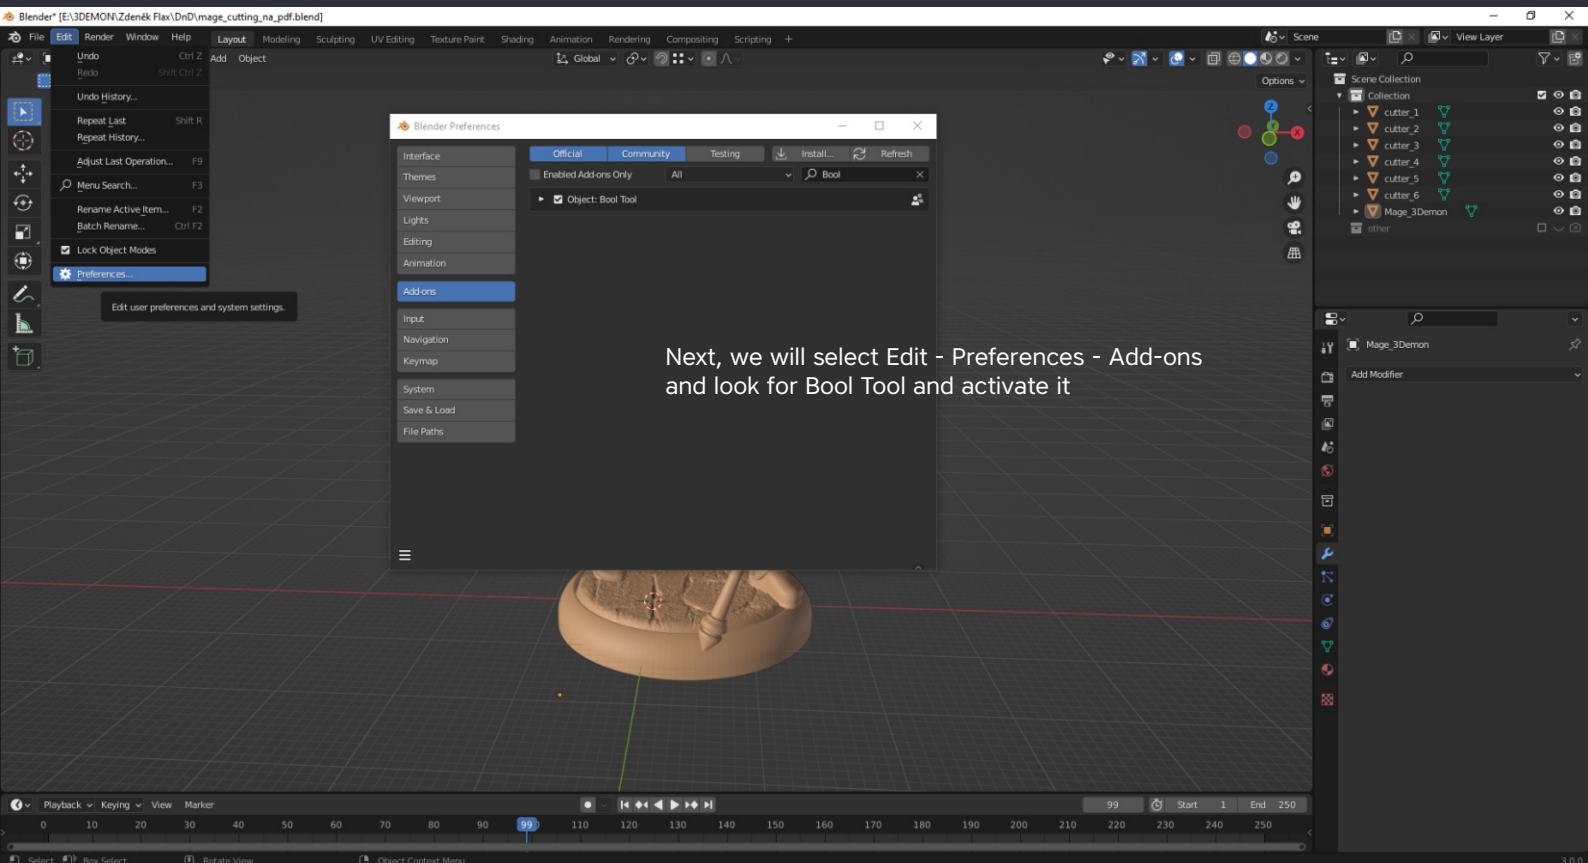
Blender* [E:\3DEMON\Zdeněk Flax\DnD\mage_cutting_na_pdf.blend]

File Edit Render Window Help Layout Modeling Sculpting UV Editing Texture Paint Shading Animation Rendering Compositing Scripting +

Scene View Layer

Undo Ctrl Z
Redo Shift Ctrl Z
Undo History...
Repeat Last Shift R
Repeat History...
Adjust Last Operation... F9
Menu Search... F3
Rename Active Item... F2
Batch Rename... Ctrl F2
Lock Object Modes
Preferences...

Edit user preferences and system settings.

Add Object Global Options

Blender Preferences

Interface
Themes
Viewport
Lights
Editing
Animation
Add-ons
Input
Navigation
Keymap
System
Save & Load
File Paths

Official Community Testing Install... Refresh
Enabled Add-ons Only All Bool
Object: Bool Tool

Next, we will select Edit - Preferences - Add-ons and look for Bool Tool and activate it

Scene Collection
Collection
cutter_1
cutter_2
cutter_3
cutter_4
cutter_5
cutter_6
Mage_3Demon
other

Mage_3Demon
Add Modifier

Playback Keying View Marker 99 Start 1 End 250

0 10 20 30 40 50 60 70 80 90 99 110 120 130 140 150 160 170 180 190 200 210 220 230 240 250

Select Box Select Rotate View Object Context Menu